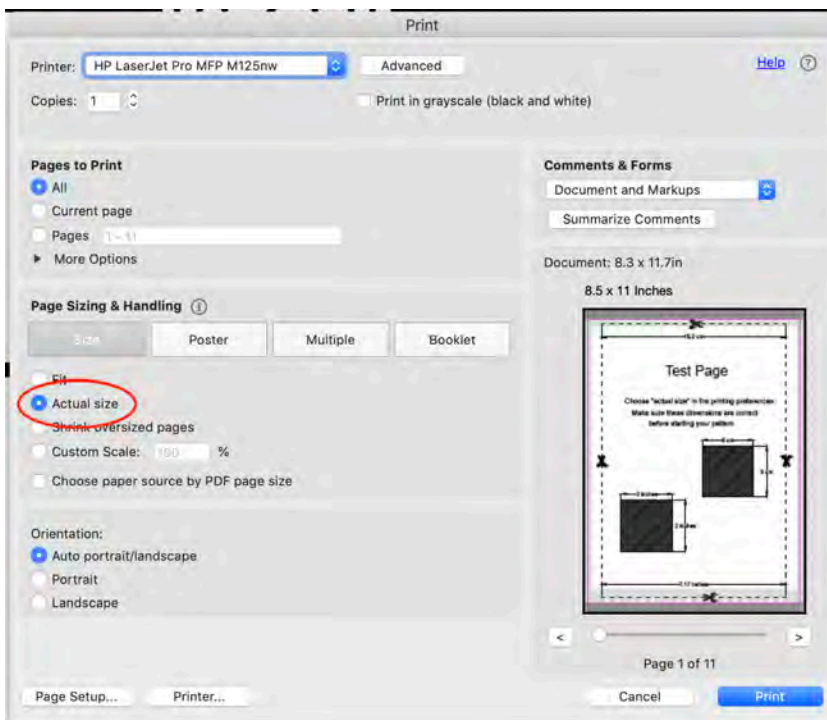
Print

Printer: HP LaserJet Pro MFP M125nw

Advanced

Help ?

Copies: 1

Print in grayscale (black and white)

Pages to Print

All

Current page

Pages 1 - 11

More Options

Page Sizing & Handling

Size

Poster

Multiple

Booklet

Fit

Actual size

Shrink oversized pages

Custom Scale: 100 %

Choose paper source by PDF page size

Orientation:

Auto portrait/landscape

Portrait

Landscape

Comments & Forms

Document and Markups

Summarize Comments

Document: 8.3 x 11.7in

8.5 x 11 Inches

Test Page

Choose "actual size" in the printing preferences Make sure these dimensions are correct before starting your pattern

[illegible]

<

>

Page 1 of 11

Page Setup...

Printer...

Cancel

Print